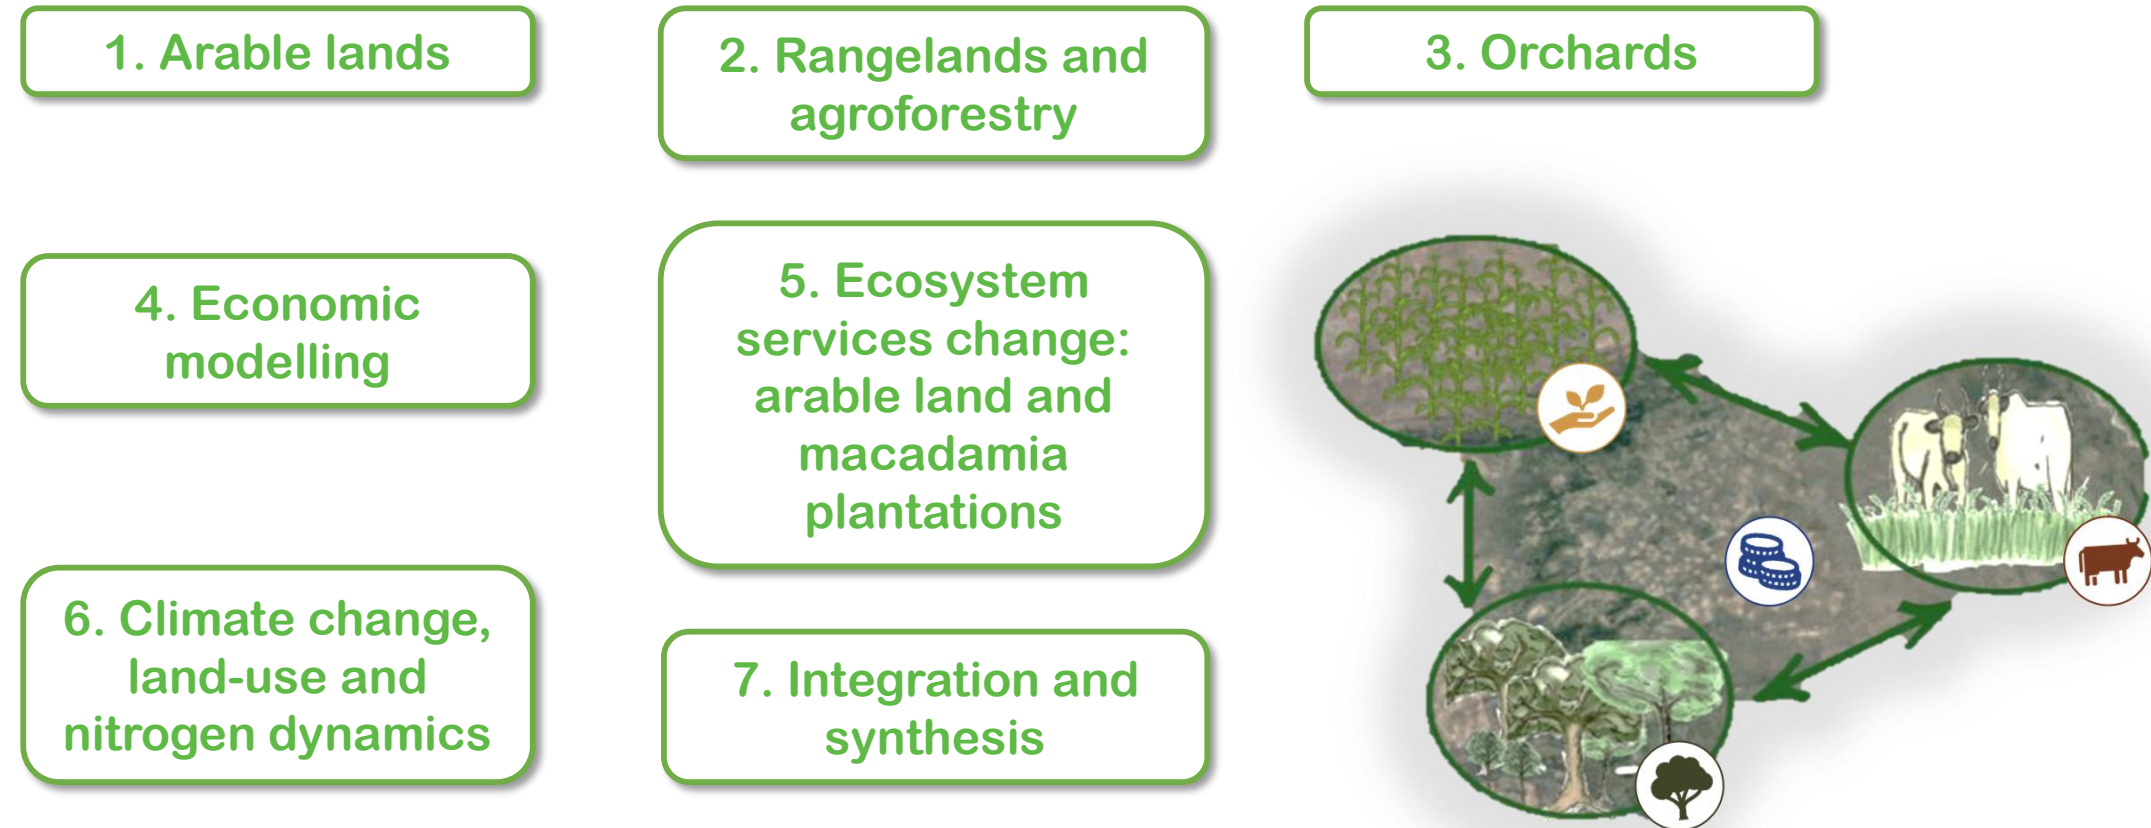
1. Arable lands

2. Rangelands and agroforestry

3. Orchards

4. Economic modelling

5. Ecosystem services change: arable land and macadamia plantations

6. Climate change, land-use and nitrogen dynamics

7. Integration and synthesis